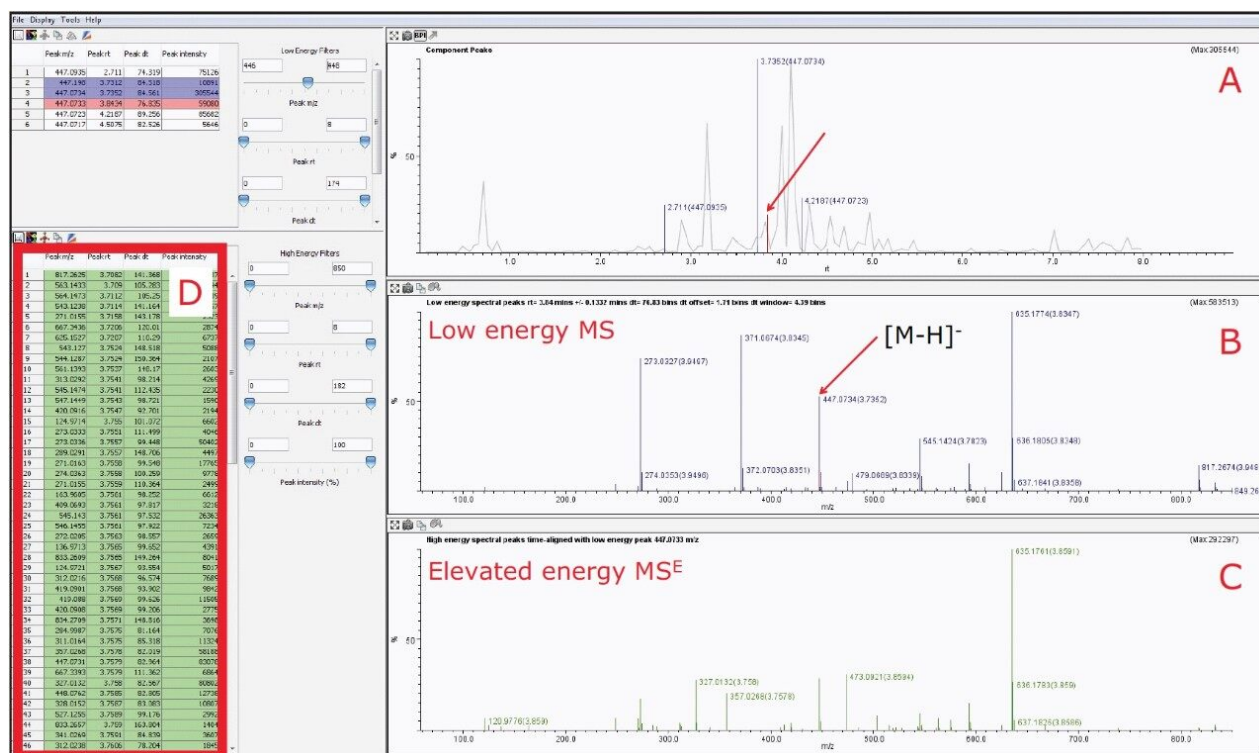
File Display Tools Help

| | Peak m/z | Peak rt | Peak dt | Peak intensity |
|---|---|---|---|---|
| 1 | 447.0935 | 2.711 | 74.319 | 75126 |
| 2 | 447.190 | 3.7312 | 84.518 | 10891 |
| 3 | 447.0734 | 3.7352 | 84.561 | 305544 |
| 4 | 447.0733 | 3.8434 | 76.835 | 59080 |
| 5 | 447.0723 | 4.2187 | 89.256 | 85682 |
| 6 | 447.0717 | 4.5075 | 82.526 | 5646 |

Low Energy Filters
446 448
Peak m/z
0 8
Peak rt
0 174
Peak dt

| | Peak m/z | Peak rt | Peak dt | Peak intensity |
|---|---|---|---|---|
| 1 | 817.2625 | 3.7082 | 141.368 | |
| 2 | 563.1433 | 3.709 | 105.283 | |
| 3 | 564.1473 | 3.7112 | 105.25 | |
| 4 | 543.1238 | 3.7114 | 141.164 | |
| 5 | 271.0155 | 3.7158 | 143.178 | |
| 6 | 667.3436 | 3.7206 | 120.01 | 2874 |
| 7 | 625.1527 | 3.7207 | 110.29 | 6737 |
| 8 | 543.127 | 3.7524 | 148.518 | 5088 |
| 9 | 544.1287 | 3.7524 | 150.364 | 2187 |
| 10 | 561.1393 | 3.7537 | 140.17 | 2883 |
| 11 | 313.0292 | 3.7541 | 98.214 | 4269 |
| 12 | 545.1474 | 3.7541 | 112.425 | 2230 |
| 13 | 547.1449 | 3.7543 | 98.721 | 1590 |
| 14 | 420.0916 | 3.7547 | 92.701 | 2194 |
| 15 | 124.9714 | 3.755 | 101.072 | 6682 |
| 16 | 273.0333 | 3.7551 | 111.499 | 4046 |
| 17 | 273.0336 | 3.7557 | 99.448 | 80482 |
| 18 | 289.0291 | 3.7557 | 148.706 | 4497 |
| 19 | 271.0163 | 3.7558 | 99.548 | 17765 |
| 20 | 274.0363 | 3.7558 | 100.259 | 9776 |
| 21 | 271.0155 | 3.7559 | 110.364 | 2499 |
| 22 | 183.9605 | 3.7561 | 98.152 | 6612 |
| 23 | 409.0693 | 3.7561 | 97.817 | 3236 |
| 24 | 545.143 | 3.7561 | 97.532 | 26363 |
| 25 | 546.1455 | 3.7561 | 97.922 | 7234 |
| 26 | 272.0205 | 3.7563 | 98.057 | 2669 |
| 27 | 136.9713 | 3.7565 | 99.652 | 4391 |
| 28 | 833.2609 | 3.7565 | 149.264 | 8041 |
| 29 | 124.0721 | 3.7567 | 93.554 | 5037 |
| 30 | 312.0216 | 3.7568 | 96.574 | 7685 |
| 31 | 419.0901 | 3.7568 | 93.902 | 9892 |
| 32 | 419.088 | 3.7569 | 99.626 | 11686 |
| 33 | 420.0908 | 3.7569 | 99.206 | 2775 |
| 34 | 834.2709 | 3.7571 | 148.516 | 3686 |
| 35 | 284.9987 | 3.7576 | 81.164 | 7076 |
| 36 | 311.0164 | 3.7576 | 85.318 | 11324 |
| 37 | 357.0268 | 3.7578 | 82.019 | 58188 |
| 38 | 447.0731 | 3.7579 | 82.964 | 83076 |
| 39 | 667.3393 | 3.7579 | 111.362 | 6864 |
| 40 | 327.0132 | 3.758 | 82.567 | 80862 |
| 41 | 448.0762 | 3.7585 | 82.805 | 12738 |
| 42 | 328.0152 | 3.7587 | 83.083 | 10887 |
| 43 | 527.1255 | 3.7589 | 99.176 | 2992 |
| 44 | 033.2657 | 3.759 | 163.804 | 1464 |
| 45 | 341.0269 | 3.7591 | 84.839 | 3667 |
| 46 | 312.0238 | 3.7606 | 78.204 | 1845 |

D

High Energy Filters
0 850
Peak m/z
0 8
Peak rt
0 182
Peak dt
0 100
Peak intensity (%)

BPI
Component Peaks (Max:305544)
A
3.7352(447.0734)
2.711(447.0935)
4.2187(447.0723)
%
50
1.0 2.0 3.0 4.0 5.0 6.0 7.0 8.0
rt

Low energy spectral peaks rt= 3.84 mins +/- 0.1332 mins dt= 76.83 bins dt offset= 1.31 bins dt window= 4.39 bins (Max:583513)
Low energy MS
[M-H]$^-$
B
273.0327(3.8467)
371.0074(3.8345)
447.0734(3.7352)
635.1774(3.8347)
545.1424(3.7823)
636.1805(3.8348)
274.0353(3.8496)
372.0703(3.8351)
479.0688(3.8339)
637.1841(3.8358)
817.2674(3.849
849.26
%
50
100.0 200.0 300.0 400.0 500.0 600.0 700.0 800.0
m/z

High energy spectral peaks time-aligned with low energy peak 447.0733 m/z (Max:292297)
Elevated energy MS$^E$
C
635.1761(3.8581)
327.0132(3.758)
357.0268(3.7578)
473.0921(3.8594)
636.1783(3.859)
120.9776(3.859)
637.1826(3.8586)
%
50
100.0 200.0 300.0 400.0 500.0 600.0 700.0 800.0
m/z